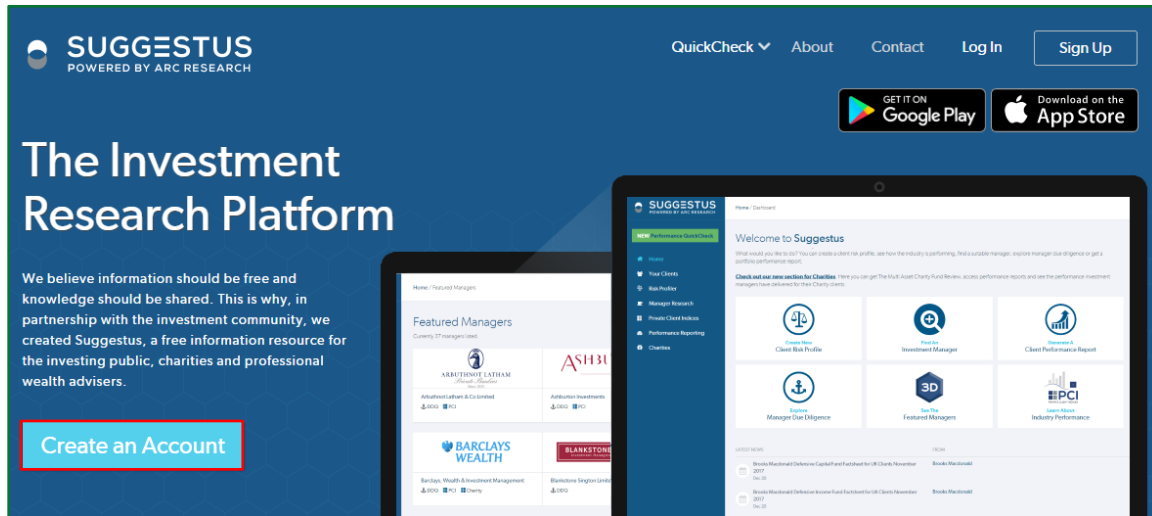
SUGGESTUS
POWERED BY ARC RESEARCH

QuickCheck About Contact Log In Sign Up

GET IT ON Google Play
Download on the App Store

The Investment Research Platform

We believe information should be free and knowledge should be shared. This is why, in partnership with the investment community, we created Suggestus, a free information resource for the investing public, charities and professional wealth advisers.

Create an Account

Home / Featured Managers

Featured Managers

ARBUTHNOT LATHAM
Arbuthnot Latham & Co Limited
ASHBU
Ashburton Investments
BARCLAYS WEALTH
Barclays, Wealth & Investment Management
BLANKSTONE
Blankstone Sington Limited

SUGGESTUS
POWERED BY ARC RESEARCH
Home / Dashboard
Welcome to Suggestus
Home
Your Clients
Risk Profiler
Manager Research
Private Client Indices
Performance Reporting
Charities
Create New Client Risk Profile
Find An Investment Manager
Generate A Client Performance Report
Explore Manager Due Diligence
See The Featured Managers
Learn About Industry Performance
LATEST NEWS
FROM
Brooks Macdonald
Brooks Macdonald